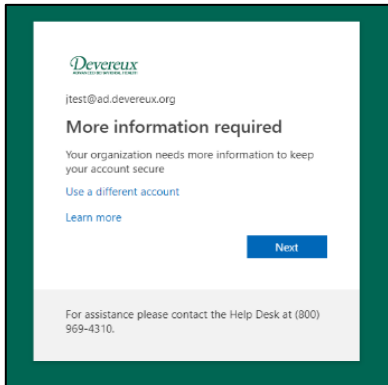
Devereux
ADVANCED BEHAVIORAL HEALTH

jtest@ad.devereux.org

More information required

Your organization needs more information to keep your account secure

Use a different account

Learn more

Next

For assistance please contact the Help Desk at (800) 969-4310.